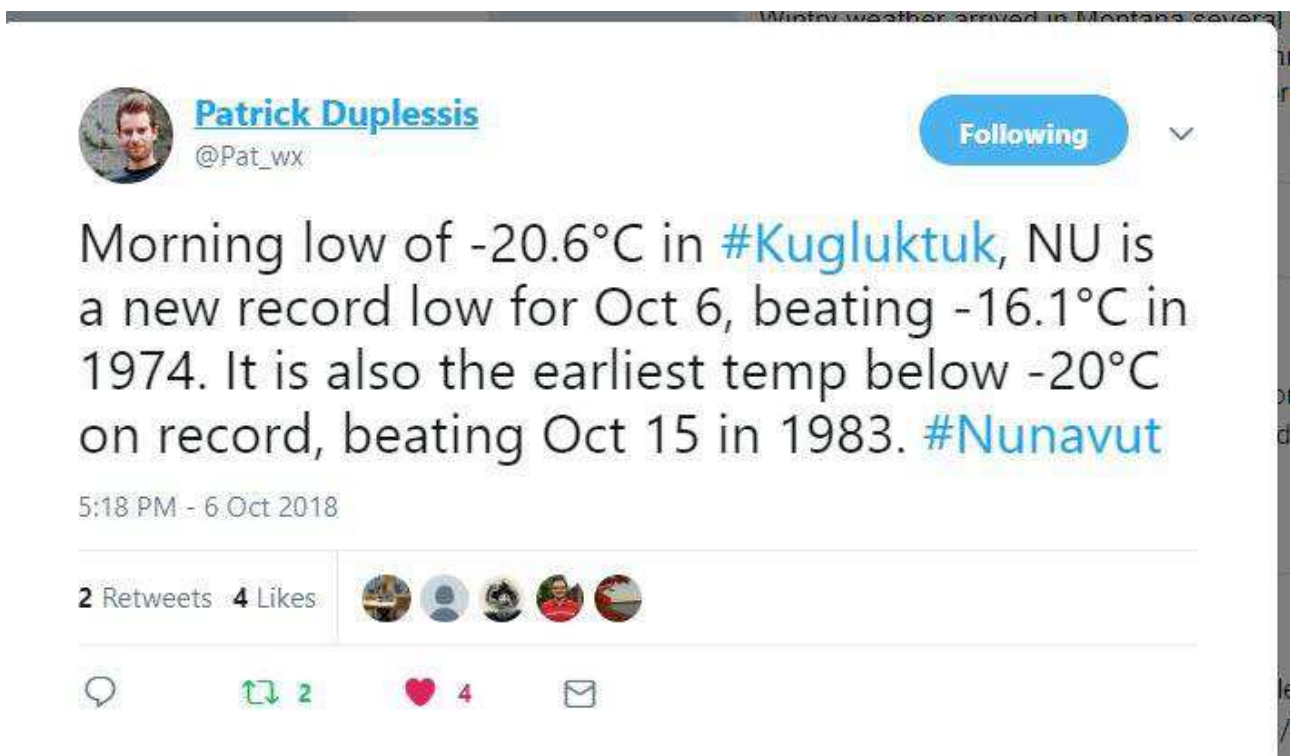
Wintry weather arrived in Montana several

Patrick Duplessis
@Pat_wx

Following

Morning low of -20.6°C in #Kugluktuk, NU is a new record low for Oct 6, beating -16.1°C in 1974. It is also the earliest temp below -20°C on record, beating Oct 15 in 1983. #Nunavut

5:18 PM - 6 Oct 2018

2 Retweets 4 Likes

2 4